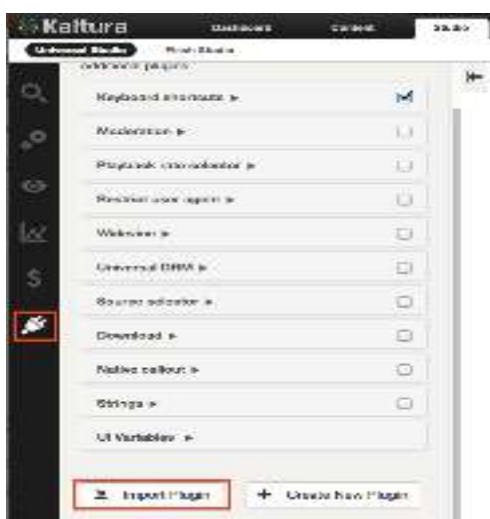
Kaltura
Dashboard
Content
Studio
Universal Studio
Flash Studio
Additional plugins
Keyboard shortcuts ▸
Moderation ▸
Playback rate selector ▸
Restrict user agent ▸
Webcast ▸
Universal DRM ▸
Source selector ▸
Download ▸
Native callout ▸
Strings ▸
UI Variables ▸
Import Plugin
+ Create New Plugin